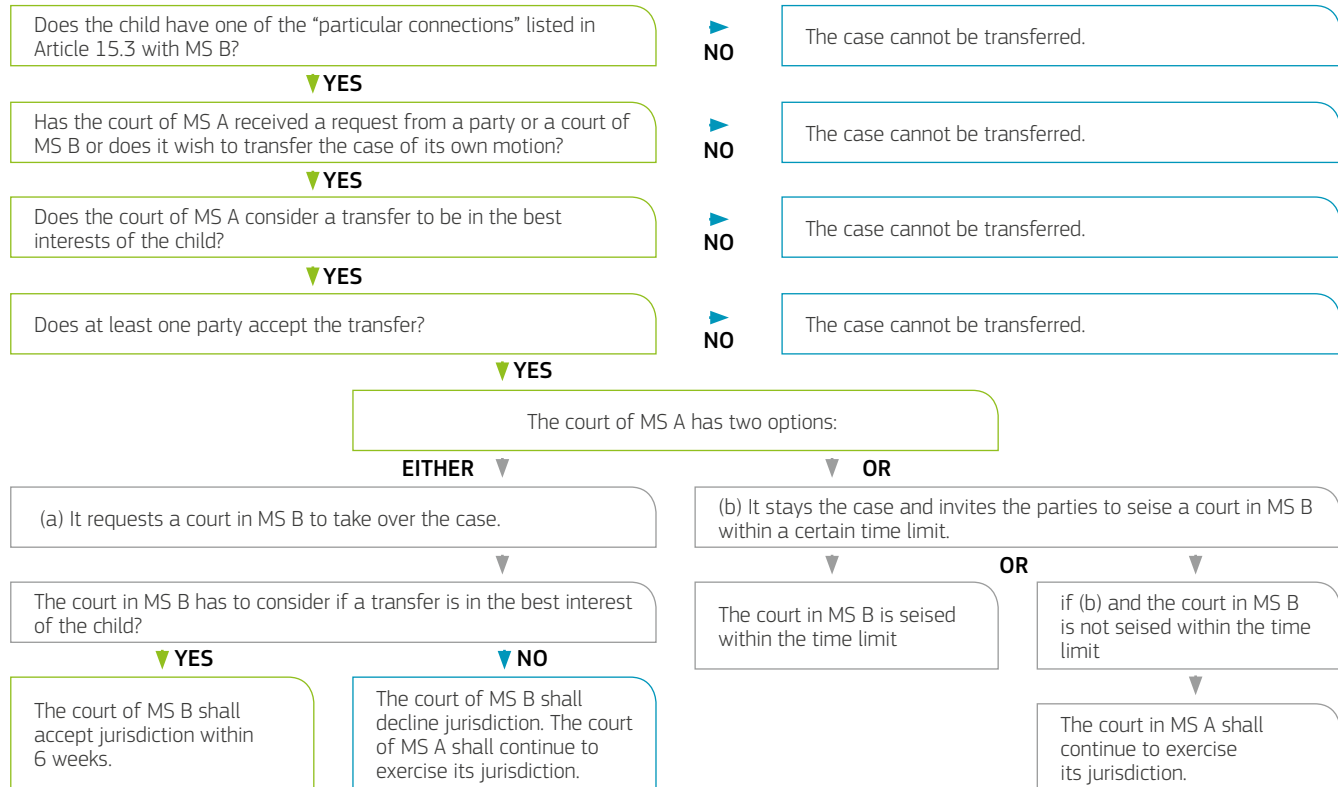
Does the child have one of the “particular connections” listed in Article 15.3 with MS B?

NO

The case cannot be transferred.

YES

Has the court of MS A received a request from a party or a court of MS B or does it wish to transfer the case of its own motion?

NO

The case cannot be transferred.

YES

Does the court of MS A consider a transfer to be in the best interests of the child?

NO

The case cannot be transferred.

YES

Does at least one party accept the transfer?

NO

The case cannot be transferred.

YES

The court of MS A has two options:

EITHER

OR

(a) It requests a court in MS B to take over the case.

(b) It stays the case and invites the parties to seise a court in MS B within a certain time limit.

The court in MS B has to consider if a transfer is in the best interest of the child?

OR

The court in MS B is seised within the time limit

if (b) and the court in MS B is not seised within the time limit

YES

NO

The court of MS B shall accept jurisdiction within 6 weeks.

The court of MS B shall decline jurisdiction. The court of MS A shall continue to exercise its jurisdiction.

The court in MS A shall continue to exercise its jurisdiction.